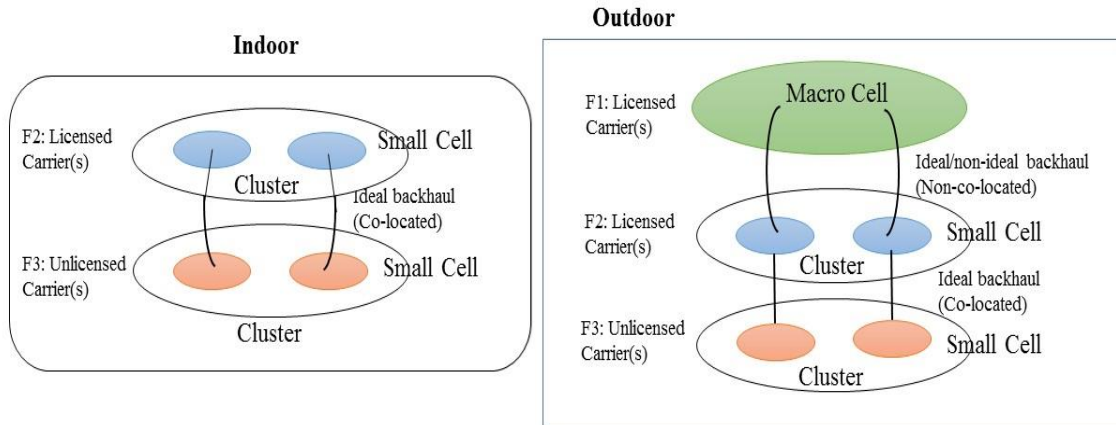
Indoor

F2: Licensed Carrier(s)

Small Cell

Cluster

Ideal backhaul (Co-located)

F3: Unlicensed Carrier(s)

Small Cell

Cluster

Outdoor

F1: Licensed Carrier(s)

Macro Cell

Ideal/non-ideal backhaul (Non-co-located)

F2: Licensed Carrier(s)

Small Cell

Cluster

Ideal backhaul (Co-located)

F3: Unlicensed Carrier(s)

Small Cell

Cluster